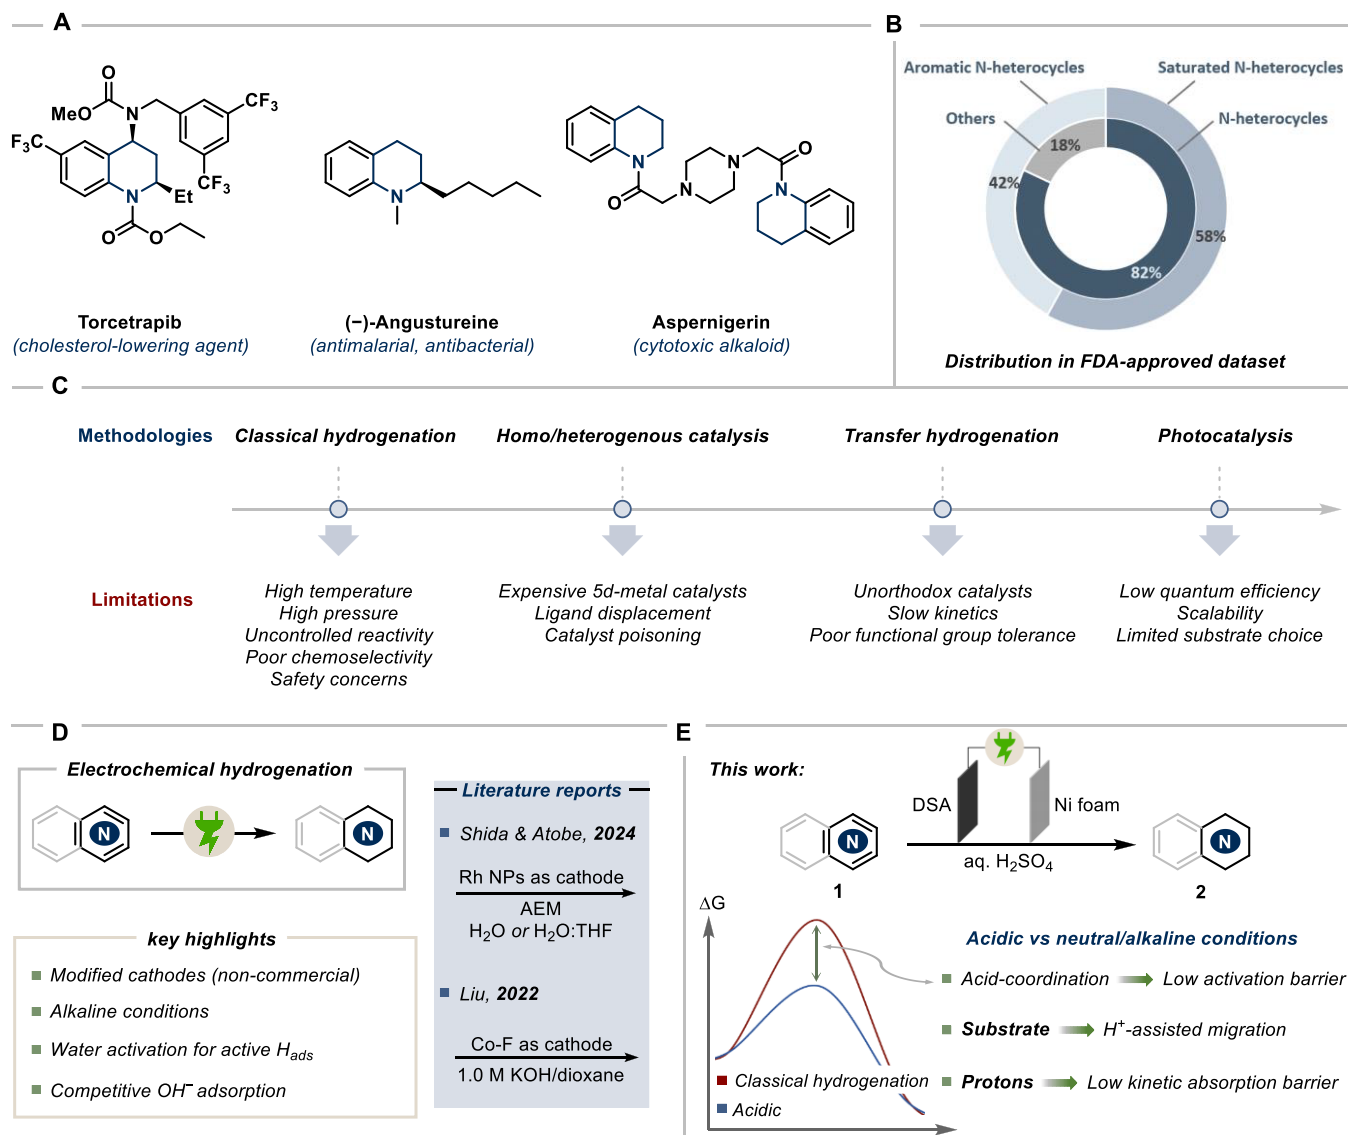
A

MeO, O, N, CF$_3$, F$_3$C, CF$_3$, N, Et, O, O

N

N, O, N, N, O, N

Torcetrapib
(cholesterol-lowering agent)

(−)-Angustureine
(antimalarial, antibacterial)

Aspernigerin
(cytotoxic alkaloid)

B

Aromatic N-heterocycles
Saturated N-heterocycles
Others
N-heterocycles
18%
42%
58%
82%

Distribution in FDA-approved dataset

C

Methodologies
Classical hydrogenation
Homo/heterogenous catalysis
Transfer hydrogenation
Photocatalysis

Limitations

High temperature
High pressure
Uncontrolled reactivity
Poor chemoselectivity
Safety concerns

Expensive 5d-metal catalysts
Ligand displacement
Catalyst poisoning

Unorthodox catalysts
Slow kinetics
Poor functional group tolerance

Low quantum efficiency
Scalability
Limited substrate choice

D

Electrochemical hydrogenation

N

N

key highlights
Modified cathodes (non-commercial)
Alkaline conditions
Water activation for active H$_{ads}$
Competitive OH$^{-}$ adsorption

Literature reports
Shida & Atobe, 2024
Rh NPs as cathode
AEM
H$_2$O or H$_2$O:THF

Liu, 2022
Co-F as cathode
1.0 M KOH/dioxane

E

This work:

DSA
Ni foam
N
aq. H$_2$SO$_4$
N
1
2

ΔG

Acidic vs neutral/alkaline conditions
Acid-coordination → Low activation barrier
Substrate → H$^{+}$-assisted migration
Protons → Low kinetic absorption barrier

Classical hydrogenation
Acidic